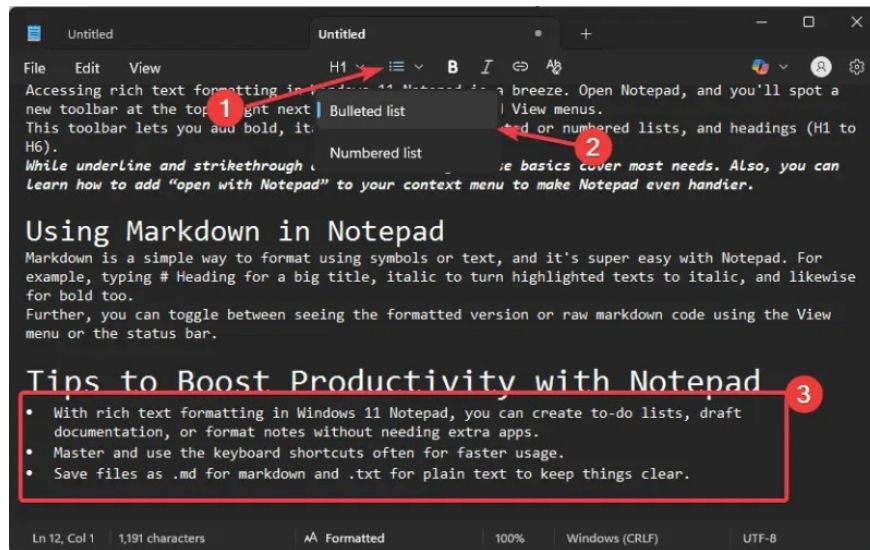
Untitled
Untitled
File Edit View
H1
Accessing rich text formatting in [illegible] 11 Notepad is a breeze. Open Notepad, and you'll spot a new toolbar at the top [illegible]ght next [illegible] View menus.
This toolbar lets you add bold, it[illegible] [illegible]ted or numbered lists, and headings (H1 to H6).
While underline and strikethrough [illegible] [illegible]e basics cover most needs. Also, you can learn how to add "open with Notepad" to your context menu to make Notepad even handier.

Bulleted list
Numbered list

1
2

Using Markdown in Notepad
Markdown is a simple way to format using symbols or text, and it's super easy with Notepad. For example, typing # Heading for a big title, italic to turn highlighted texts to italic, and likewise for bold too.
Further, you can toggle between seeing the formatted version or raw markdown code using the View menu or the status bar.

Tips to Boost Productivity with Notepad
3
• With rich text formatting in Windows 11 Notepad, you can create to-do lists, draft documentation, or format notes without needing extra apps.
• Master and use the keyboard shortcuts often for faster usage.
• Save files as .md for markdown and .txt for plain text to keep things clear.

Ln 12, Col 1 | 1,191 characters | Formatted | 100% | Windows (CRLF) | UTF-8